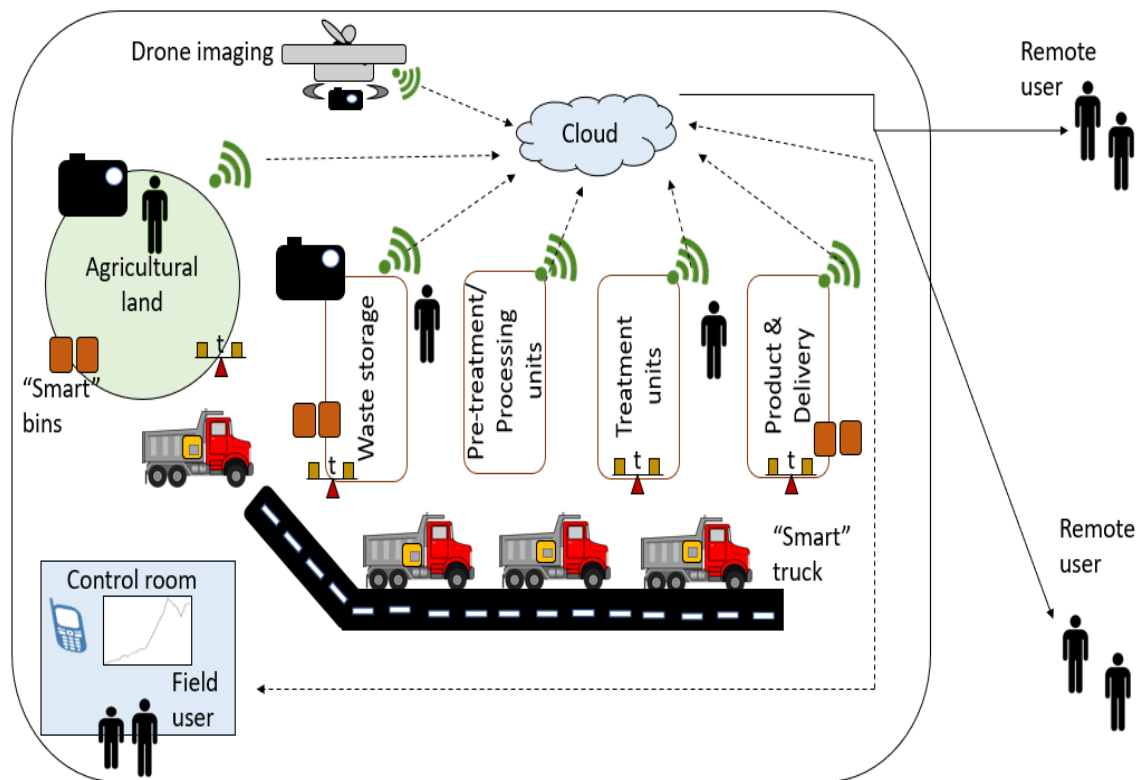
Drone imaging

Remote user

Cloud

Agricultural land

t

"Smart" bins

Waste storage

t

Pre-treatment/ Processing units

Treatment units

t

Product & Delivery

t

"Smart" truck

Control room

Field user

Remote user